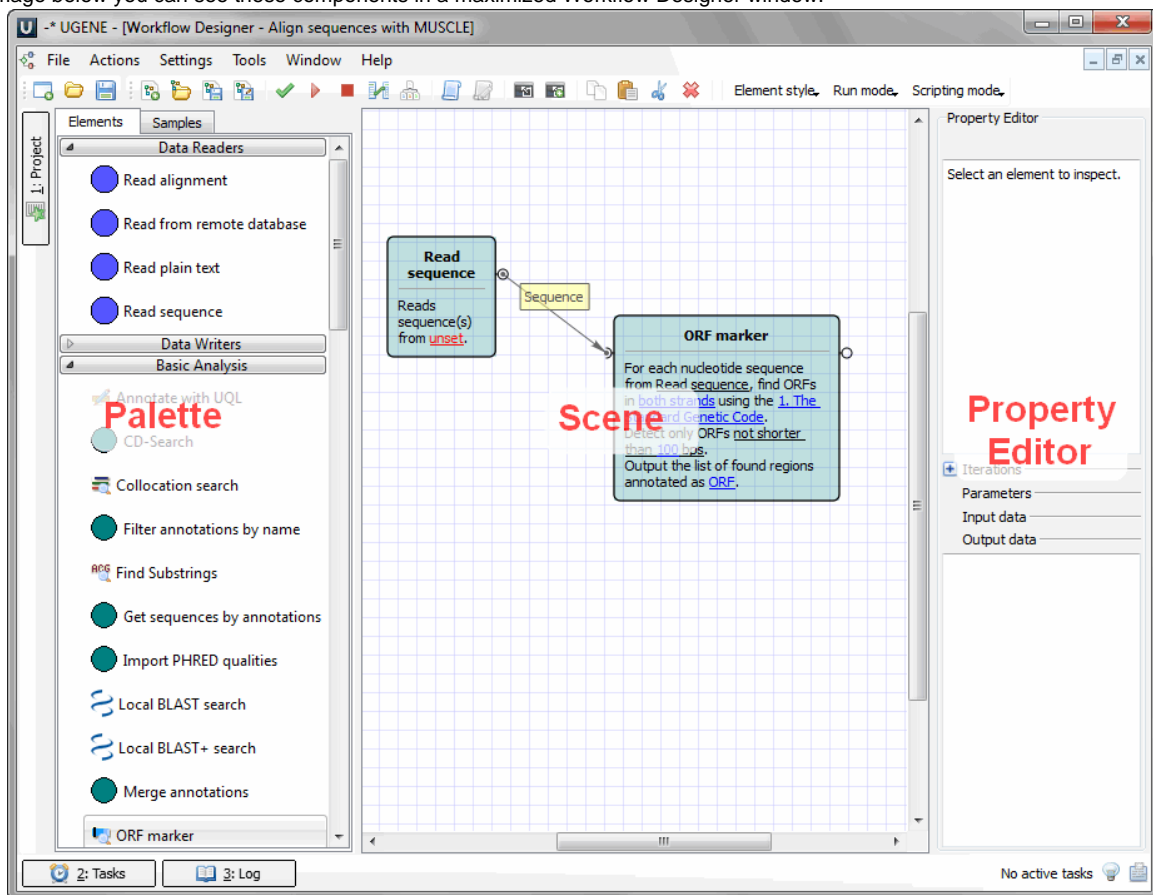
mage below you can see these components in a maximized Workflow Designer window:

-* UGENE - [Workflow Designer - Align sequences with MUSCLE]

File Actions Settings Tools Window Help

Element style Run mode Scripting mode

1: Project

Elements Samples

Data Readers

Read alignment

Read from remote database

Read plain text

Read sequence

Data Writers

Basic Analysis

Annotate with UQL

Palette

CD-Search

Collocation search

Filter annotations by name

Find Substrings

Get sequences by annotations

Import PHRED qualities

Local BLAST search

Local BLAST+ search

Merge annotations

ORF marker

Read sequence

Reads sequence(s) from unset.

Sequence

ORF marker

For each nucleotide sequence from Read sequence, find ORFs in both strands using the 1. The Standard Genetic Code. Detect only ORFs not shorter than 100 bps. Output the list of found regions annotated as ORF.

Scene

Property Editor

Select an element to inspect.

Property Editor

Iterations

Parameters

Input data

Output data

2: Tasks 3: Log

No active tasks